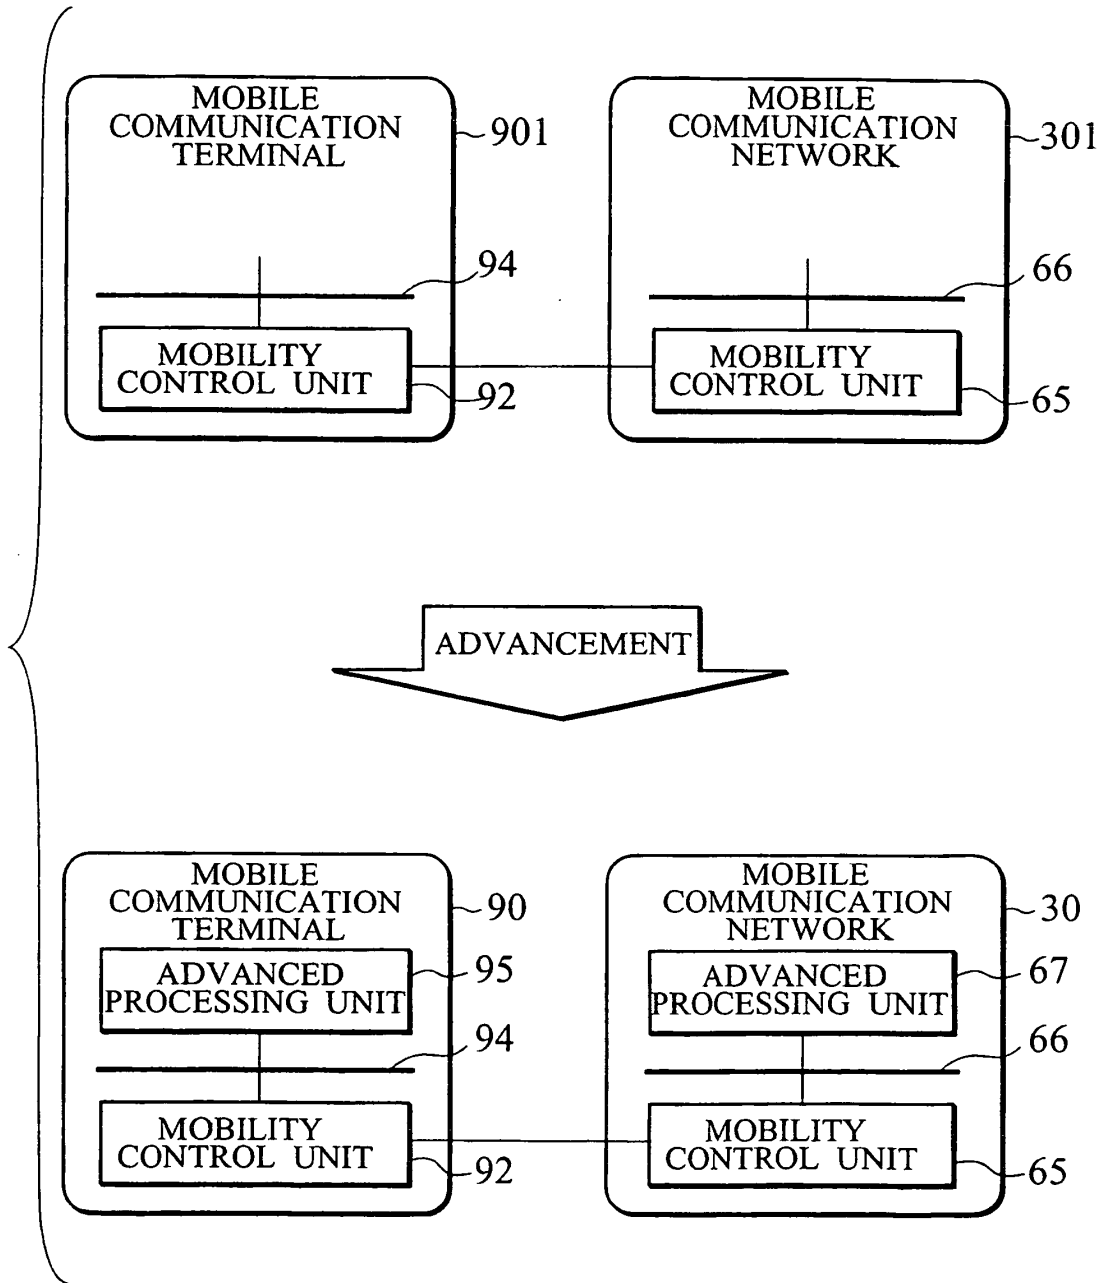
MOBILE COMMUNICATION TERMINAL
901
94
MOBILITY CONTROL UNIT
92

MOBILE COMMUNICATION NETWORK
301
66
MOBILITY CONTROL UNIT
65

ADVANCEMENT

MOBILE COMMUNICATION TERMINAL
90
ADVANCED PROCESSING UNIT
95
94
MOBILITY CONTROL UNIT
92

MOBILE COMMUNICATION NETWORK
30
ADVANCED PROCESSING UNIT
67
66
MOBILITY CONTROL UNIT
65